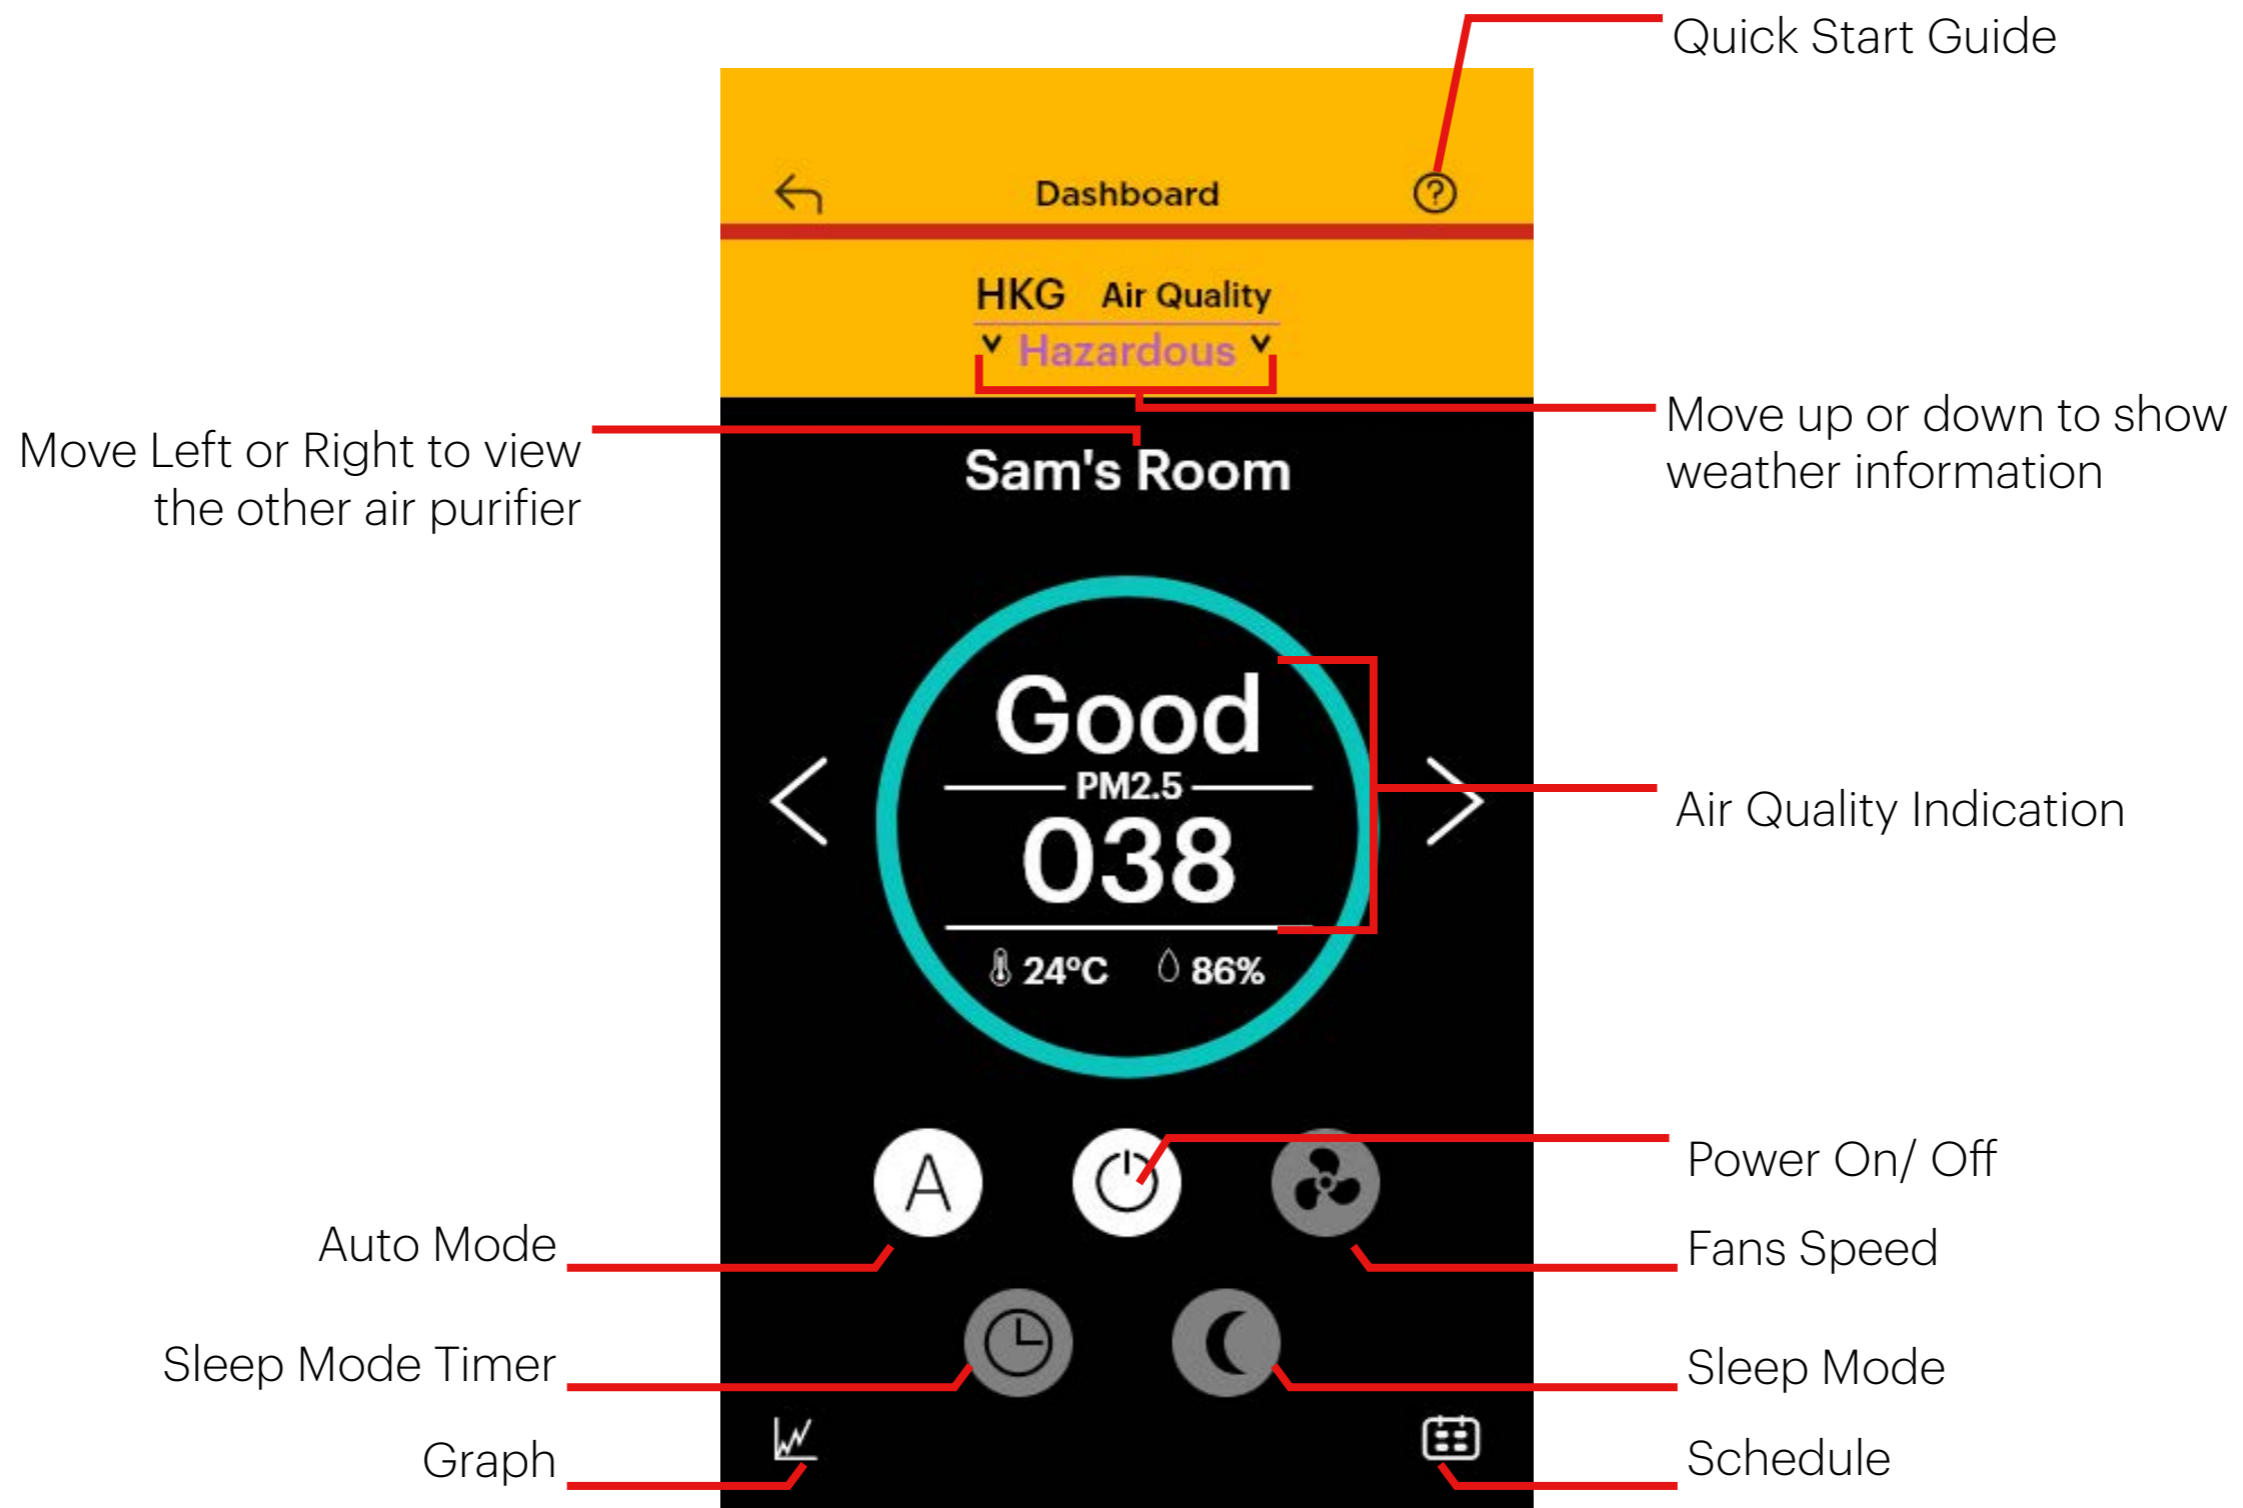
Quick Start Guide

Dashboard

HKG Air Quality

Hazardous

Move up or down to show weather information

Move Left or Right to view the other air purifier

Sam's Room

Good

PM2.5

038

24°C 86%

Air Quality Indication

A

Power On/ Off

Auto Mode

Fans Speed

Sleep Mode Timer

Sleep Mode

Graph

Schedule